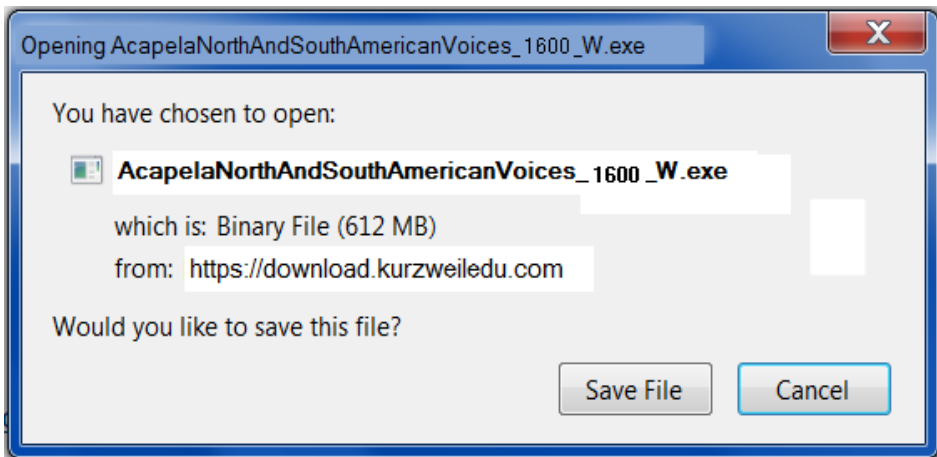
Opening AcapelaNorthAndSouthAmericanVoices_1600_W.exe

X

You have chosen to open:

AcapelaNorthAndSouthAmericanVoices_1600_W.exe

which is: Binary File (612 MB)

from: https://download.kurzweiledu.com

Would you like to save this file?

Save File

Cancel